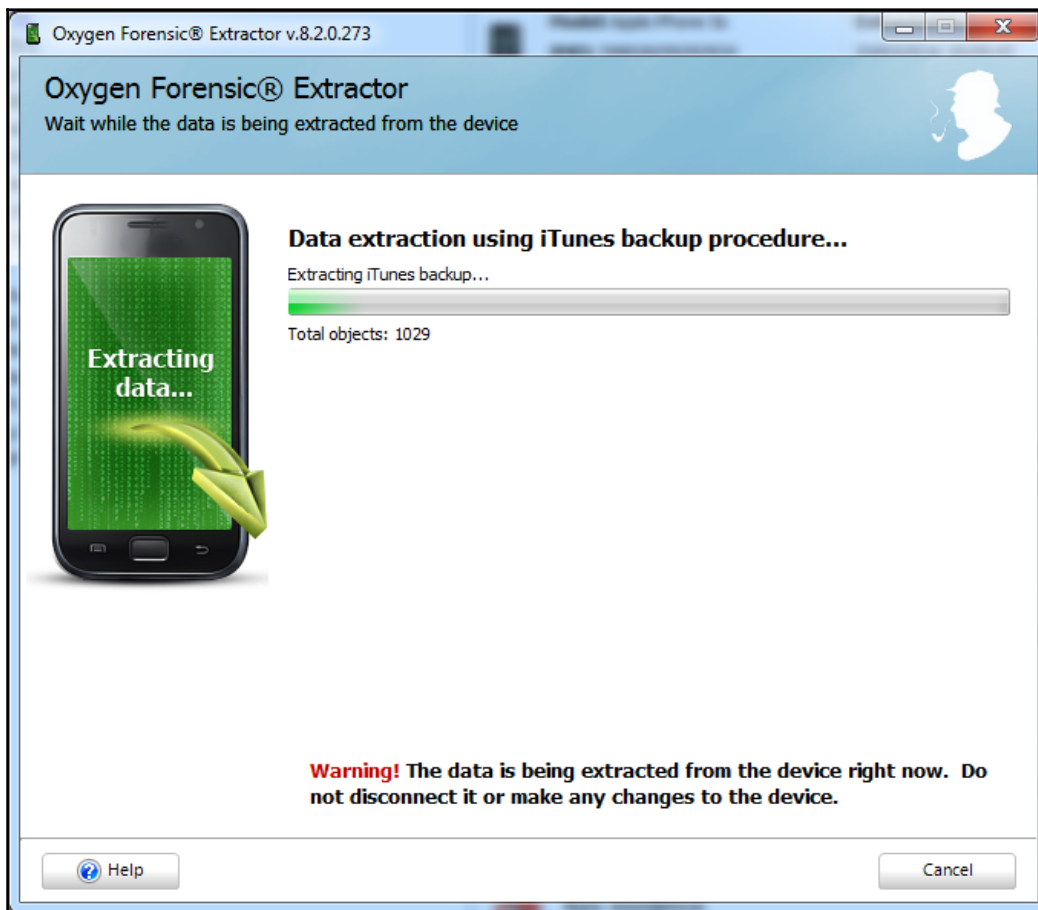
Oxygen Forensic® Extractor v.8.2.0.273

Oxygen Forensic® Extractor
Wait while the data is being extracted from the device

Extracting data...

Data extraction using iTunes backup procedure...

Extracting iTunes backup...

Total objects: 1029

Warning! The data is being extracted from the device right now. Do not disconnect it or make any changes to the device.

Help

Cancel